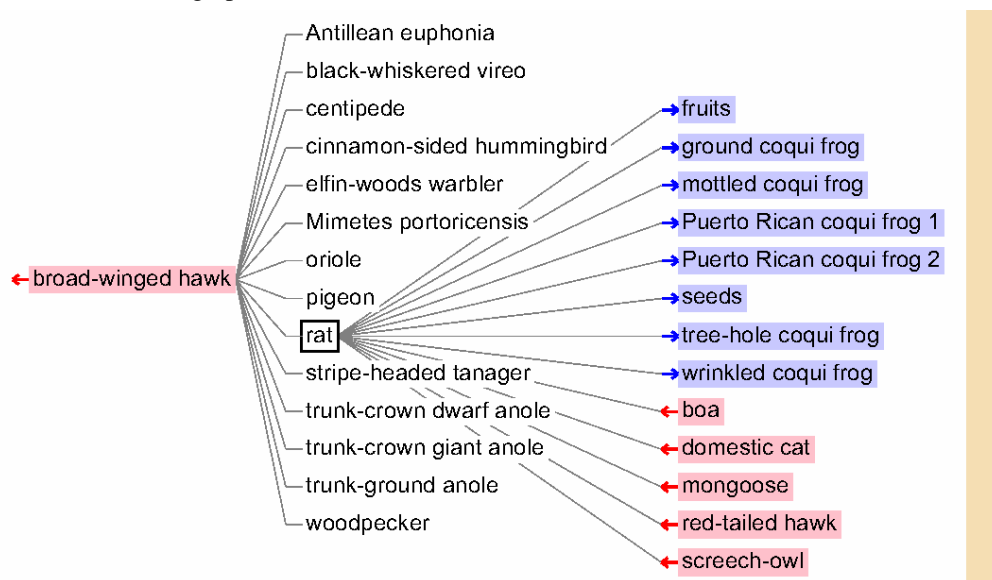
broad-winged hawk

Antillean euphonia
black-whiskered vireo
centipede
cinnamon-sided hummingbird
elfin-woods warbler
Mimetes portoricensis
oriole
pigeon
rat
stripe-headed tanager
trunk-crown dwarf anole
trunk-crown giant anole
trunk-ground anole
woodpecker

fruits
ground coqui frog
mottled coqui frog
Puerto Rican coqui frog 1
Puerto Rican coqui frog 2
seeds
tree-hole coqui frog
wrinkled coqui frog
boa
domestic cat
mongoose
red-tailed hawk
screech-owl